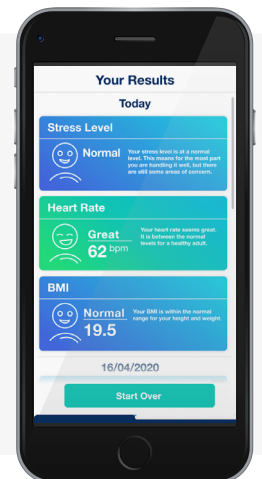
Your Results

Today

Stress Level

Normal

Your stress level is at a normal level. This means for the most part you are handling it well, but there are still some areas of concern.

Heart Rate

Great

62 bpm

Your heart rate seems great. It is between the normal levels for a healthy adult.

BMI

Normal

19.5

Your BMI is within the normal range for your height and weight.

16/04/2020

Start Over